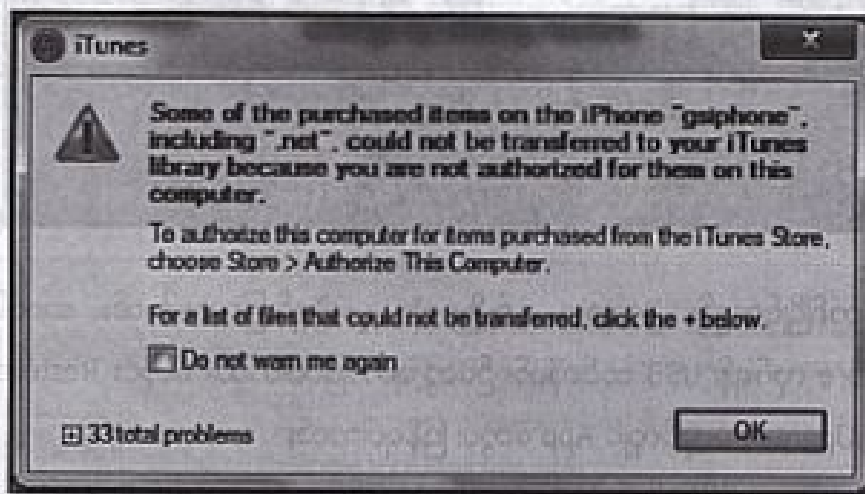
iTunes

Some of the purchased items on the iPhone "gsiphone", including ".net", could not be transferred to your iTunes library because you are not authorized for them on this computer.

To authorize this computer for items purchased from the iTunes Store, choose Store > Authorize This Computer.

For a list of files that could not be transferred, click the + below.

Do not warn me again

33 total problems

OK